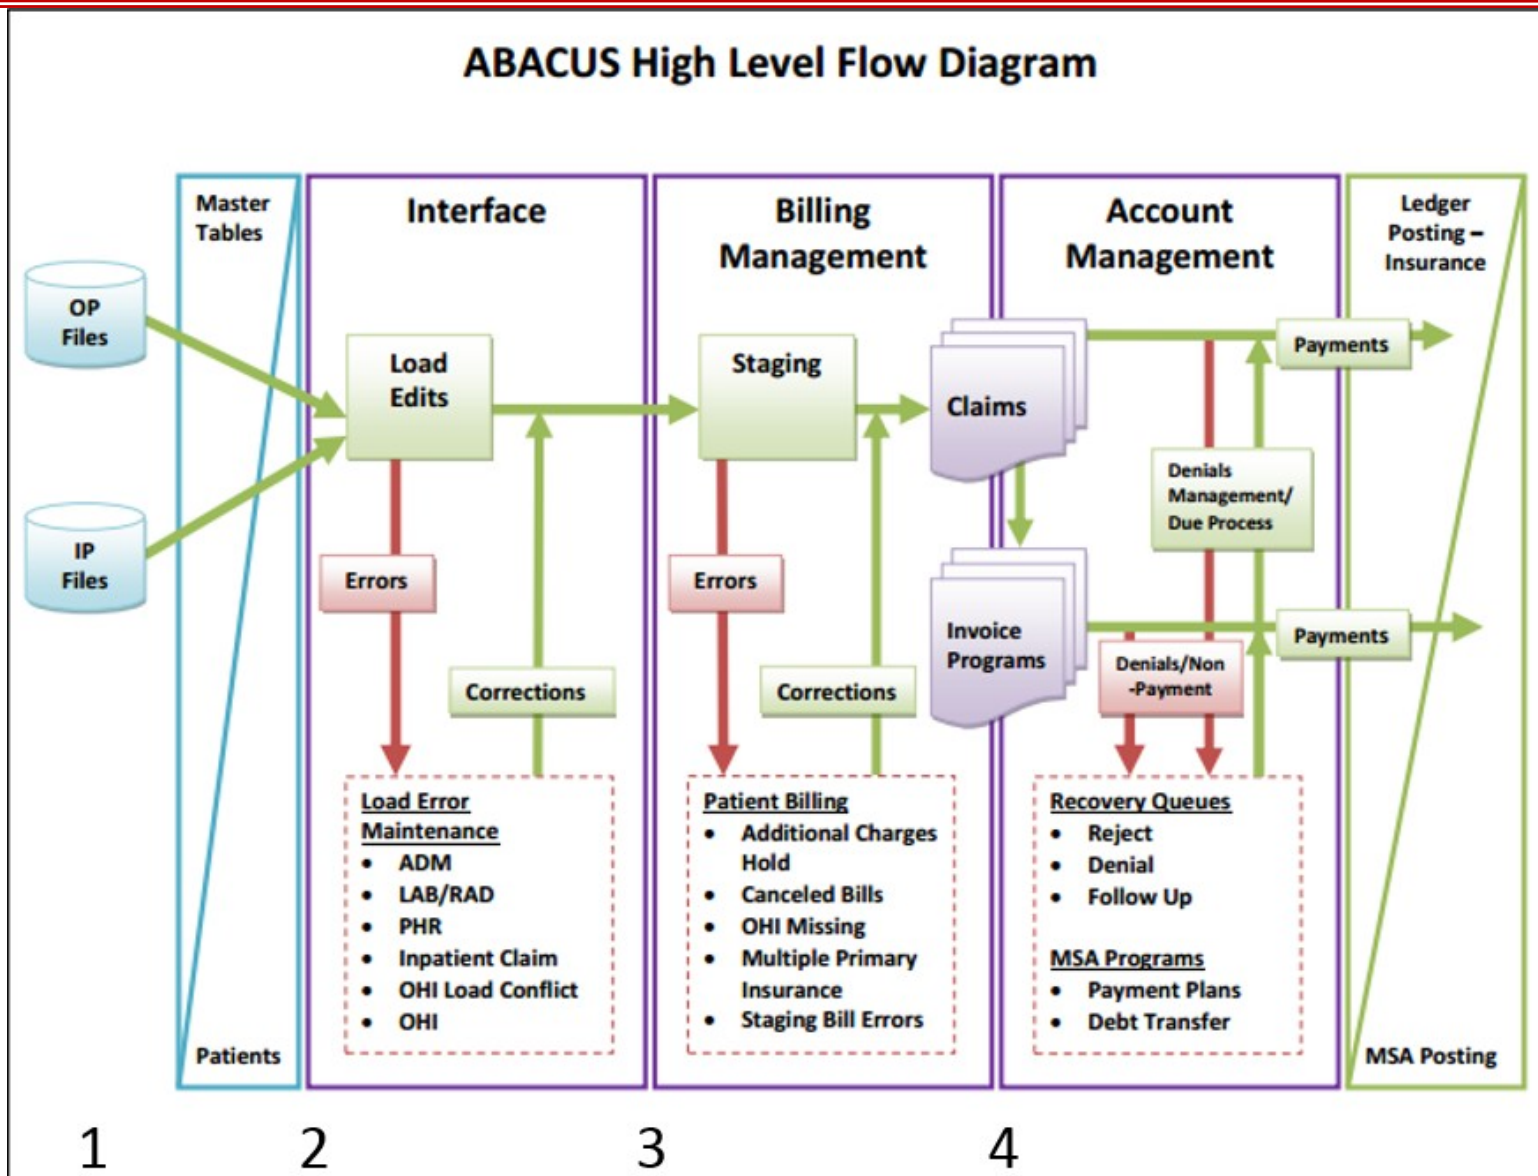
ABACUS High Level Flow Diagram

OP Files

IP Files

Master Tables

Patients

Interface

Load Edits

Errors

Corrections

Load Error Maintenance
- ADM
- LAB/RAD
- PHR
- Inpatient Claim
- OHI Load Conflict
- OHI

Billing Management

Staging

Errors

Corrections

Patient Billing
- Additional Charges Hold
- Canceled Bills
- OHI Missing
- Multiple Primary Insurance
- Staging Bill Errors

Account Management

Claims

Invoice Programs

Denials Management/ Due Process

Denials/Non -Payment

Payments

Payments

Recovery Queues
- Reject
- Denial
- Follow Up

MSA Programs
- Payment Plans
- Debt Transfer

Ledger Posting – Insurance

MSA Posting

1 2 3 4